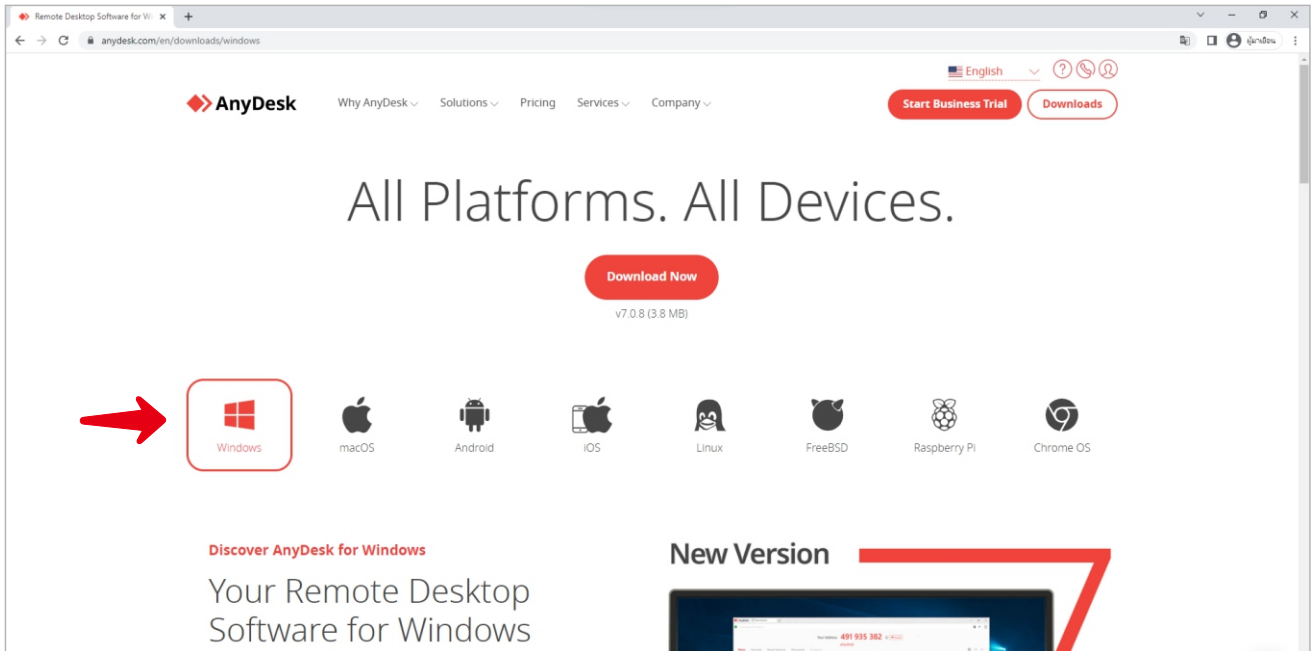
Remote Desktop Software for W ×

anydesk.com/en/downloads/windows

ผู้มาเยือน

English

AnyDesk

Why AnyDesk Solutions Pricing Services Company

Start Business Trial

Downloads

All Platforms. All Devices.

Download Now

v7.0.8 (3.8 MB)

Windows

macOS

Android

iOS

Linux

FreeBSD

Raspberry Pi

Chrome OS

Discover AnyDesk for Windows

Your Remote Desktop Software for Windows

New Version

491 935 382